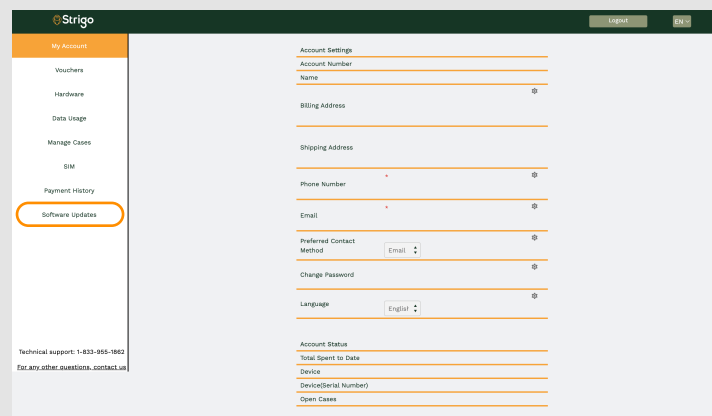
Strigo

Logout

EN

My Account

Vouchers

Hardware

Data Usage

Manage Cases

SIM

Payment History

Software Updates

Technical support: 1-833-955-1862

For any other questions, contact us

Account Settings

Account Number

Name

Billing Address

Shipping Address

Phone Number *

Email *

Preferred Contact Method

Email

Change Password

Language

Englisl

Account Status

Total Spent to Date

Device

Device(Serial Number)

Open Cases